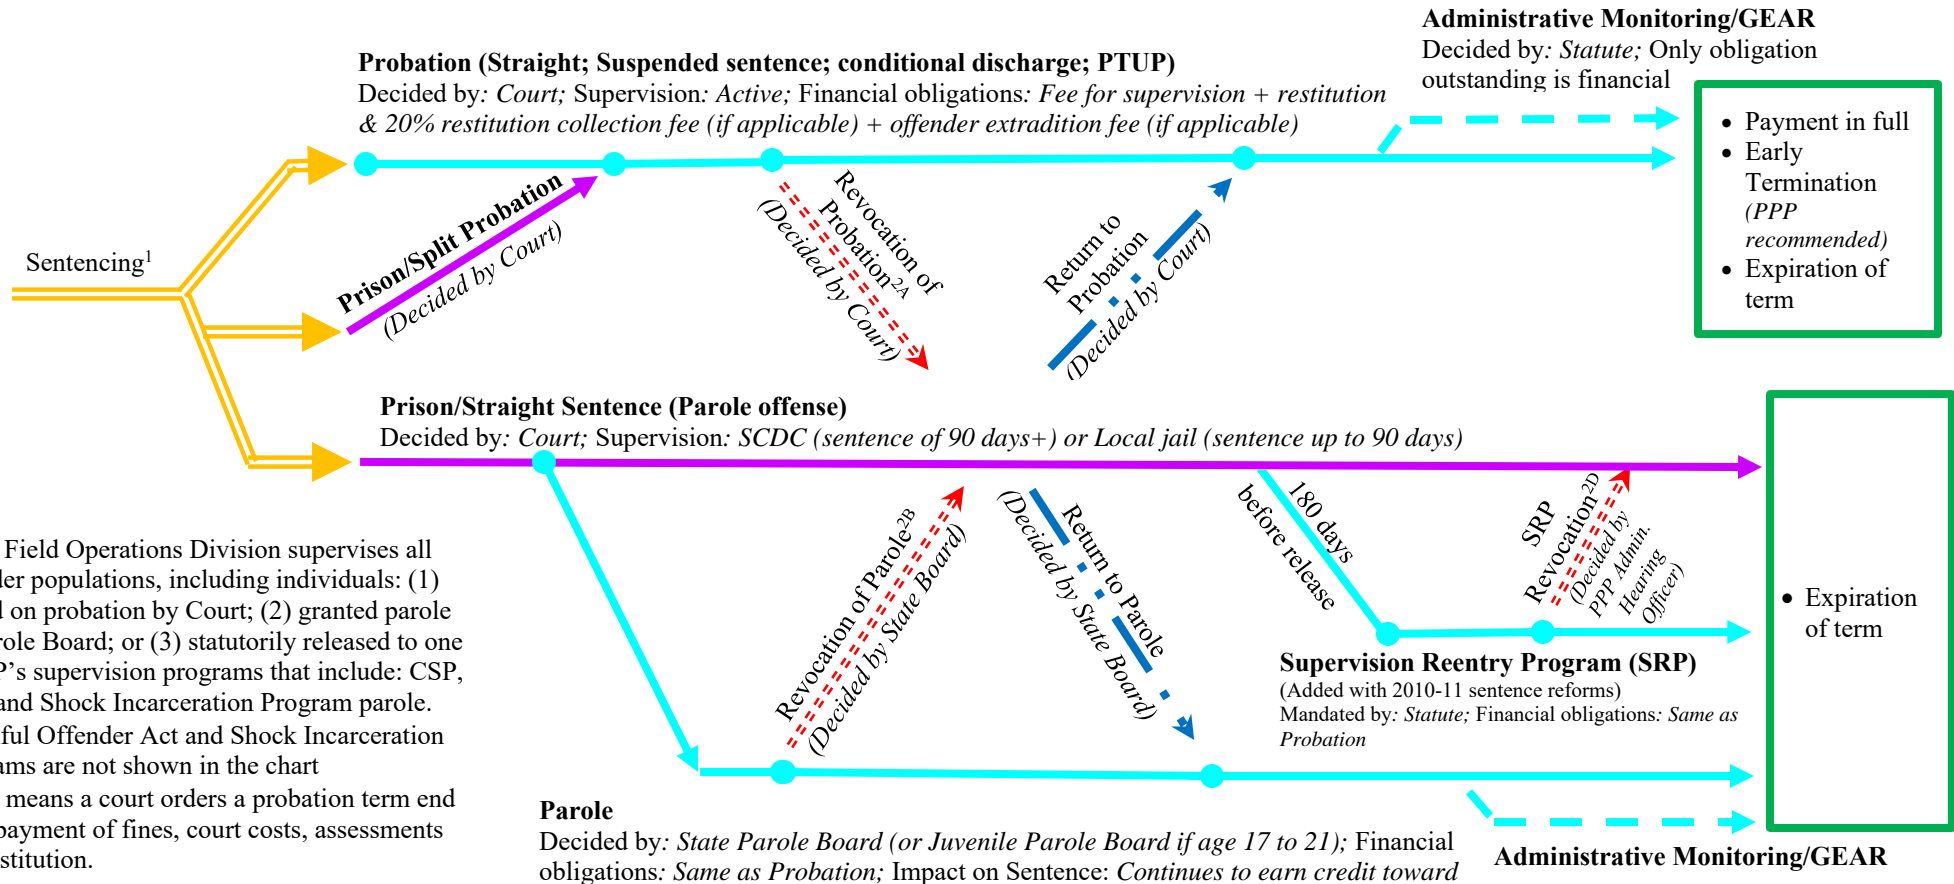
Administrative Monitoring/GEAR
Decided by: *Statute;* Only obligation outstanding is financial

Probation (Straight; Suspended sentence; conditional discharge; PTUP)
Decided by: *Court;* Supervision: *Active;* Financial obligations: *Fee for supervision + restitution & 20% restitution collection fee (if applicable) + offender extradition fee (if applicable)*

- Payment in full
- Early Termination *(PPP recommended)*
- Expiration of term

Sentencing$^1$

Prison/Split Probation
*(Decided by Court)*

Revocation of Probation$^{2A}$
*(Decided by Court)*

Return to Probation
*(Decided by Court)*

Prison/Straight Sentence (Parole offense)
Decided by: *Court;* Supervision: *SCDC (sentence of 90 days+) or Local jail (sentence up to 90 days)*

Field Operations Division supervises all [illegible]ler populations, including individuals: (1) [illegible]l on probation by Court; (2) granted parole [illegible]role Board; or (3) statutorily released to one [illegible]P's supervision programs that include: CSP, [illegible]and Shock Incarceration Program parole. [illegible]ful Offender Act and Shock Incarceration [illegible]ams are not shown in the chart
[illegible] means a court orders a probation term end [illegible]payment of fines, court costs, assessments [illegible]stitution.

Revocation of Parole$^{2B}$
*(Decided by State Board)*

Return to Parole
*(Decided by State Board)*

180 days before release

SRP Revocation$^{2D}$
*(Decided by PPP Admin. Hearing Officer)*

- Expiration of term

Supervision Reentry Program (SRP)
(Added with 2010-11 sentence reforms)
Mandated by: *Statute;* Financial obligations: *Same as Probation*

Parole
Decided by: *State Parole Board (or Juvenile Parole Board if age 17 to 21);* Financial obligations: *Same as Probation;* Impact on Sentence: *Continues to earn credit toward*

Administrative Monitoring/GEAR